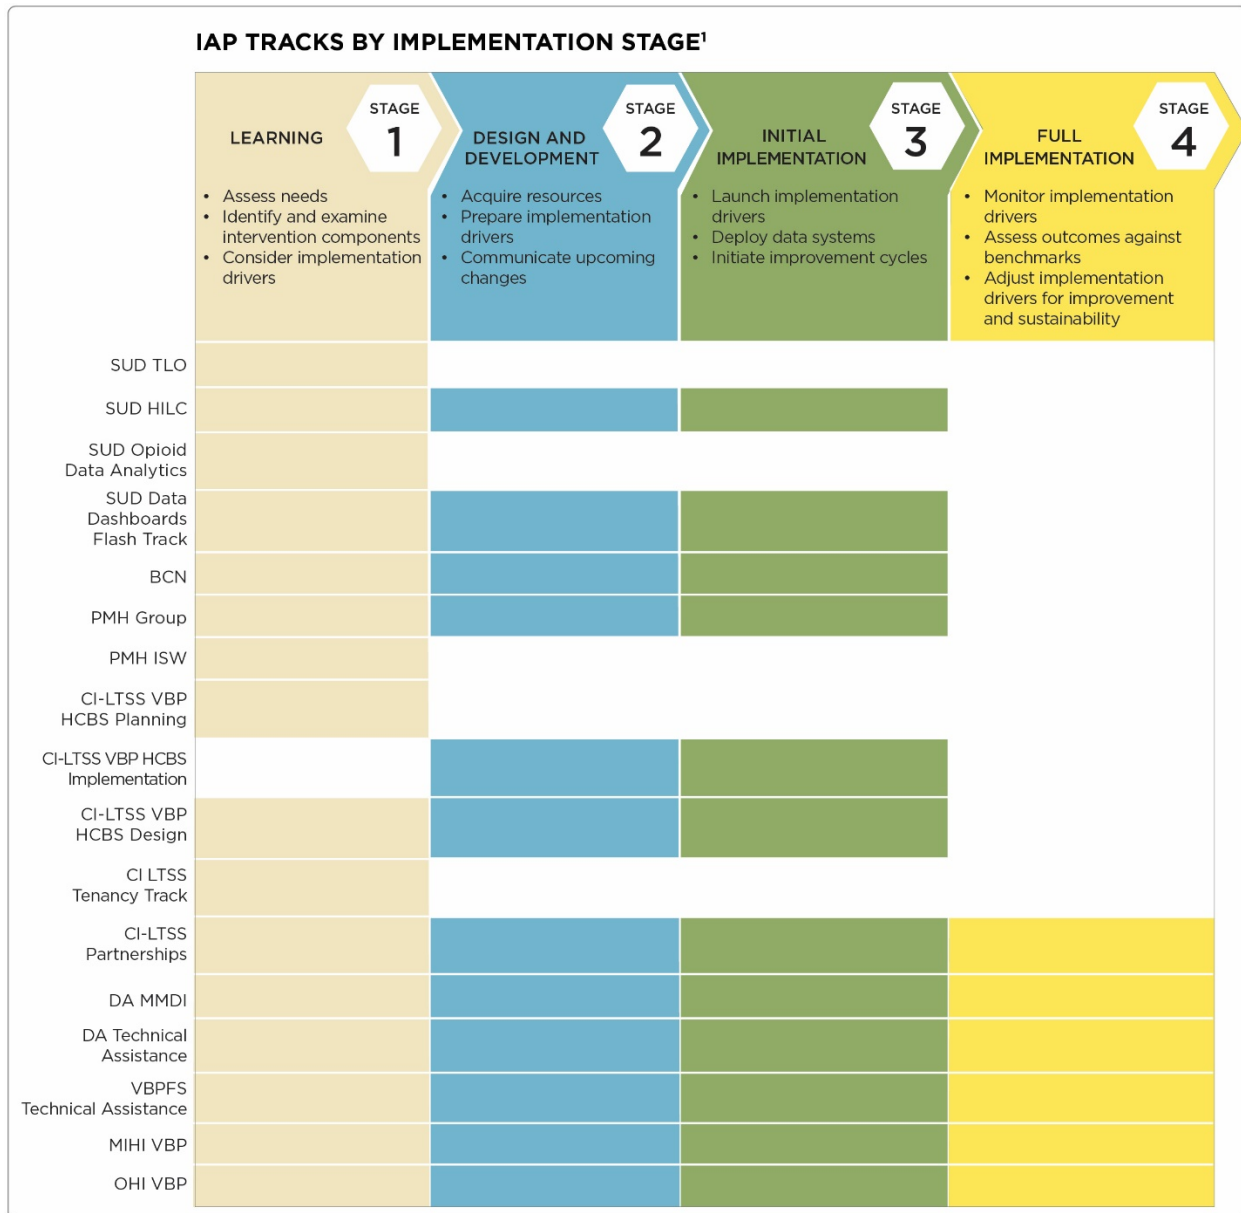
IAP TRACKS BY IMPLEMENTATION STAGE$^1$

LEARNING STAGE 1

- Assess needs
- Identify and examine intervention components
- Consider implementation drivers

DESIGN AND DEVELOPMENT STAGE 2

- Acquire resources
- Prepare implementation drivers
- Communicate upcoming changes

INITIAL IMPLEMENTATION STAGE 3

- Launch implementation drivers
- Deploy data systems
- Initiate improvement cycles

FULL IMPLEMENTATION STAGE 4

- Monitor implementation drivers
- Assess outcomes against benchmarks
- Adjust implementation drivers for improvement and sustainability

SUD TLO

SUD HILC

SUD Opioid Data Analytics

SUD Data Dashboards Flash Track

BCN

PMH Group

PMH ISW

CI-LTSS VBP HCBS Planning

CI-LTSS VBP HCBS Implementation

CI-LTSS VBP HCBS Design

CI LTSS Tenancy Track

CI-LTSS Partnerships

DA MMDI

DA Technical Assistance

VBPFS Technical Assistance

MIHI VBP

OHI VBP